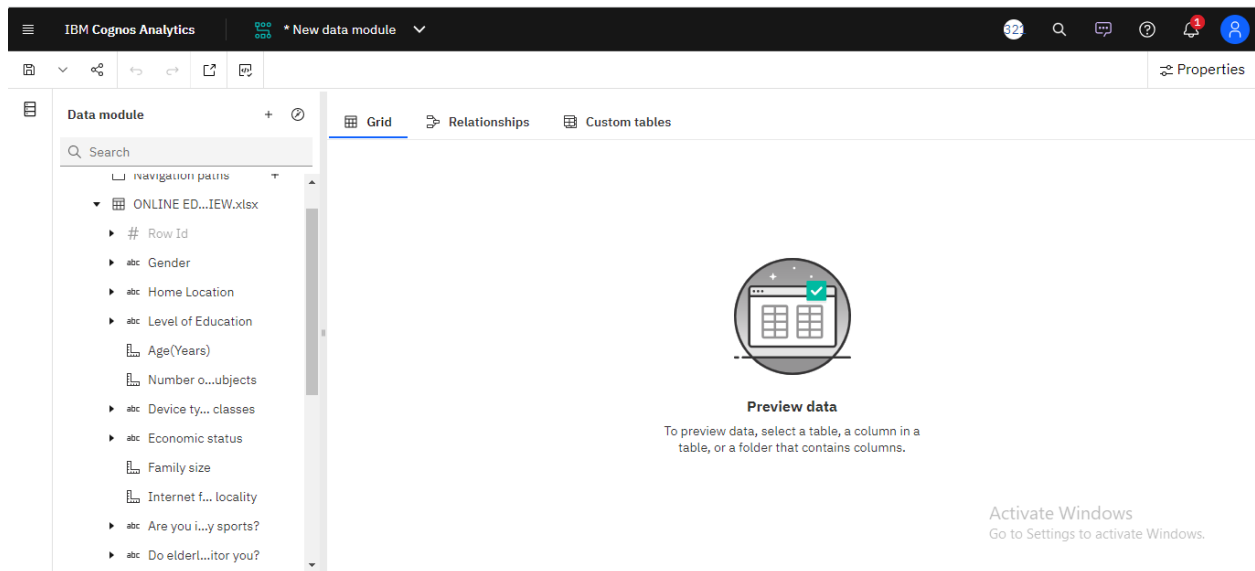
IBM Cognos Analytics

* New data module

321

1

Properties

Data module

Search

Navigation paths

ONLINE ED...IEW.xlsx

# Row Id

abc Gender

abc Home Location

abc Level of Education

Age(Years)

Number o...ubjects

abc Device ty... classes

abc Economic status

Family size

Internet f... locality

abc Are you i...y sports?

abc Do elderl...itor you?

Grid

Relationships

Custom tables

Preview data

To preview data, select a table, a column in a table, or a folder that contains columns.

Activate Windows
Go to Settings to activate Windows.